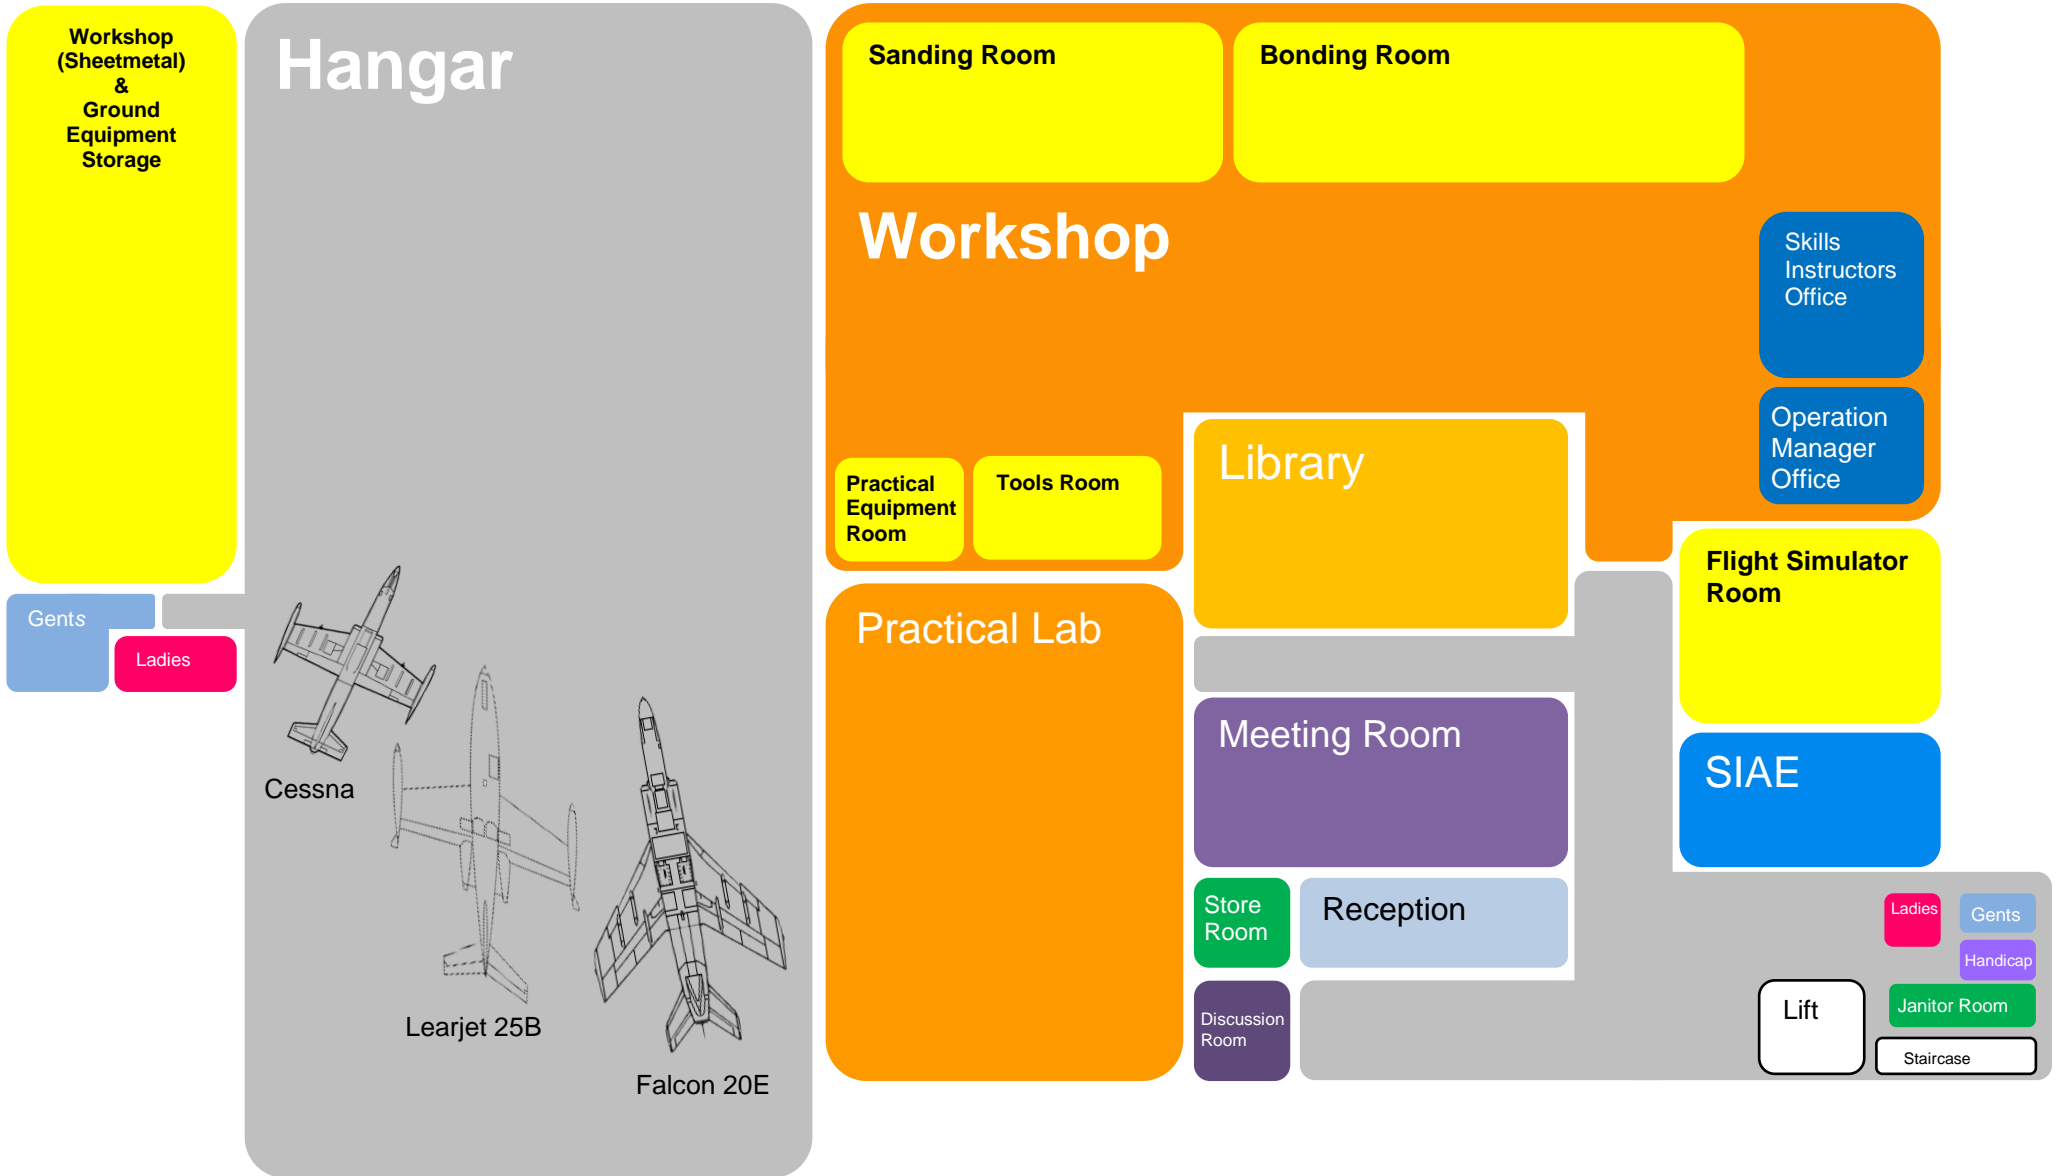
Workshop (Sheetmetal) & Ground Equipment Storage

Gents

Ladies

Hangar

Cessna

Learjet 25B

Falcon 20E

Sanding Room

Bonding Room

Workshop

Skills Instructors Office

Operation Manager Office

Practical Equipment Room

Tools Room

Library

Flight Simulator Room

Practical Lab

Meeting Room

SIAE

Store Room

Reception

Discussion Room

Ladies

Gents

Handicap

Lift

Janitor Room

Staircase